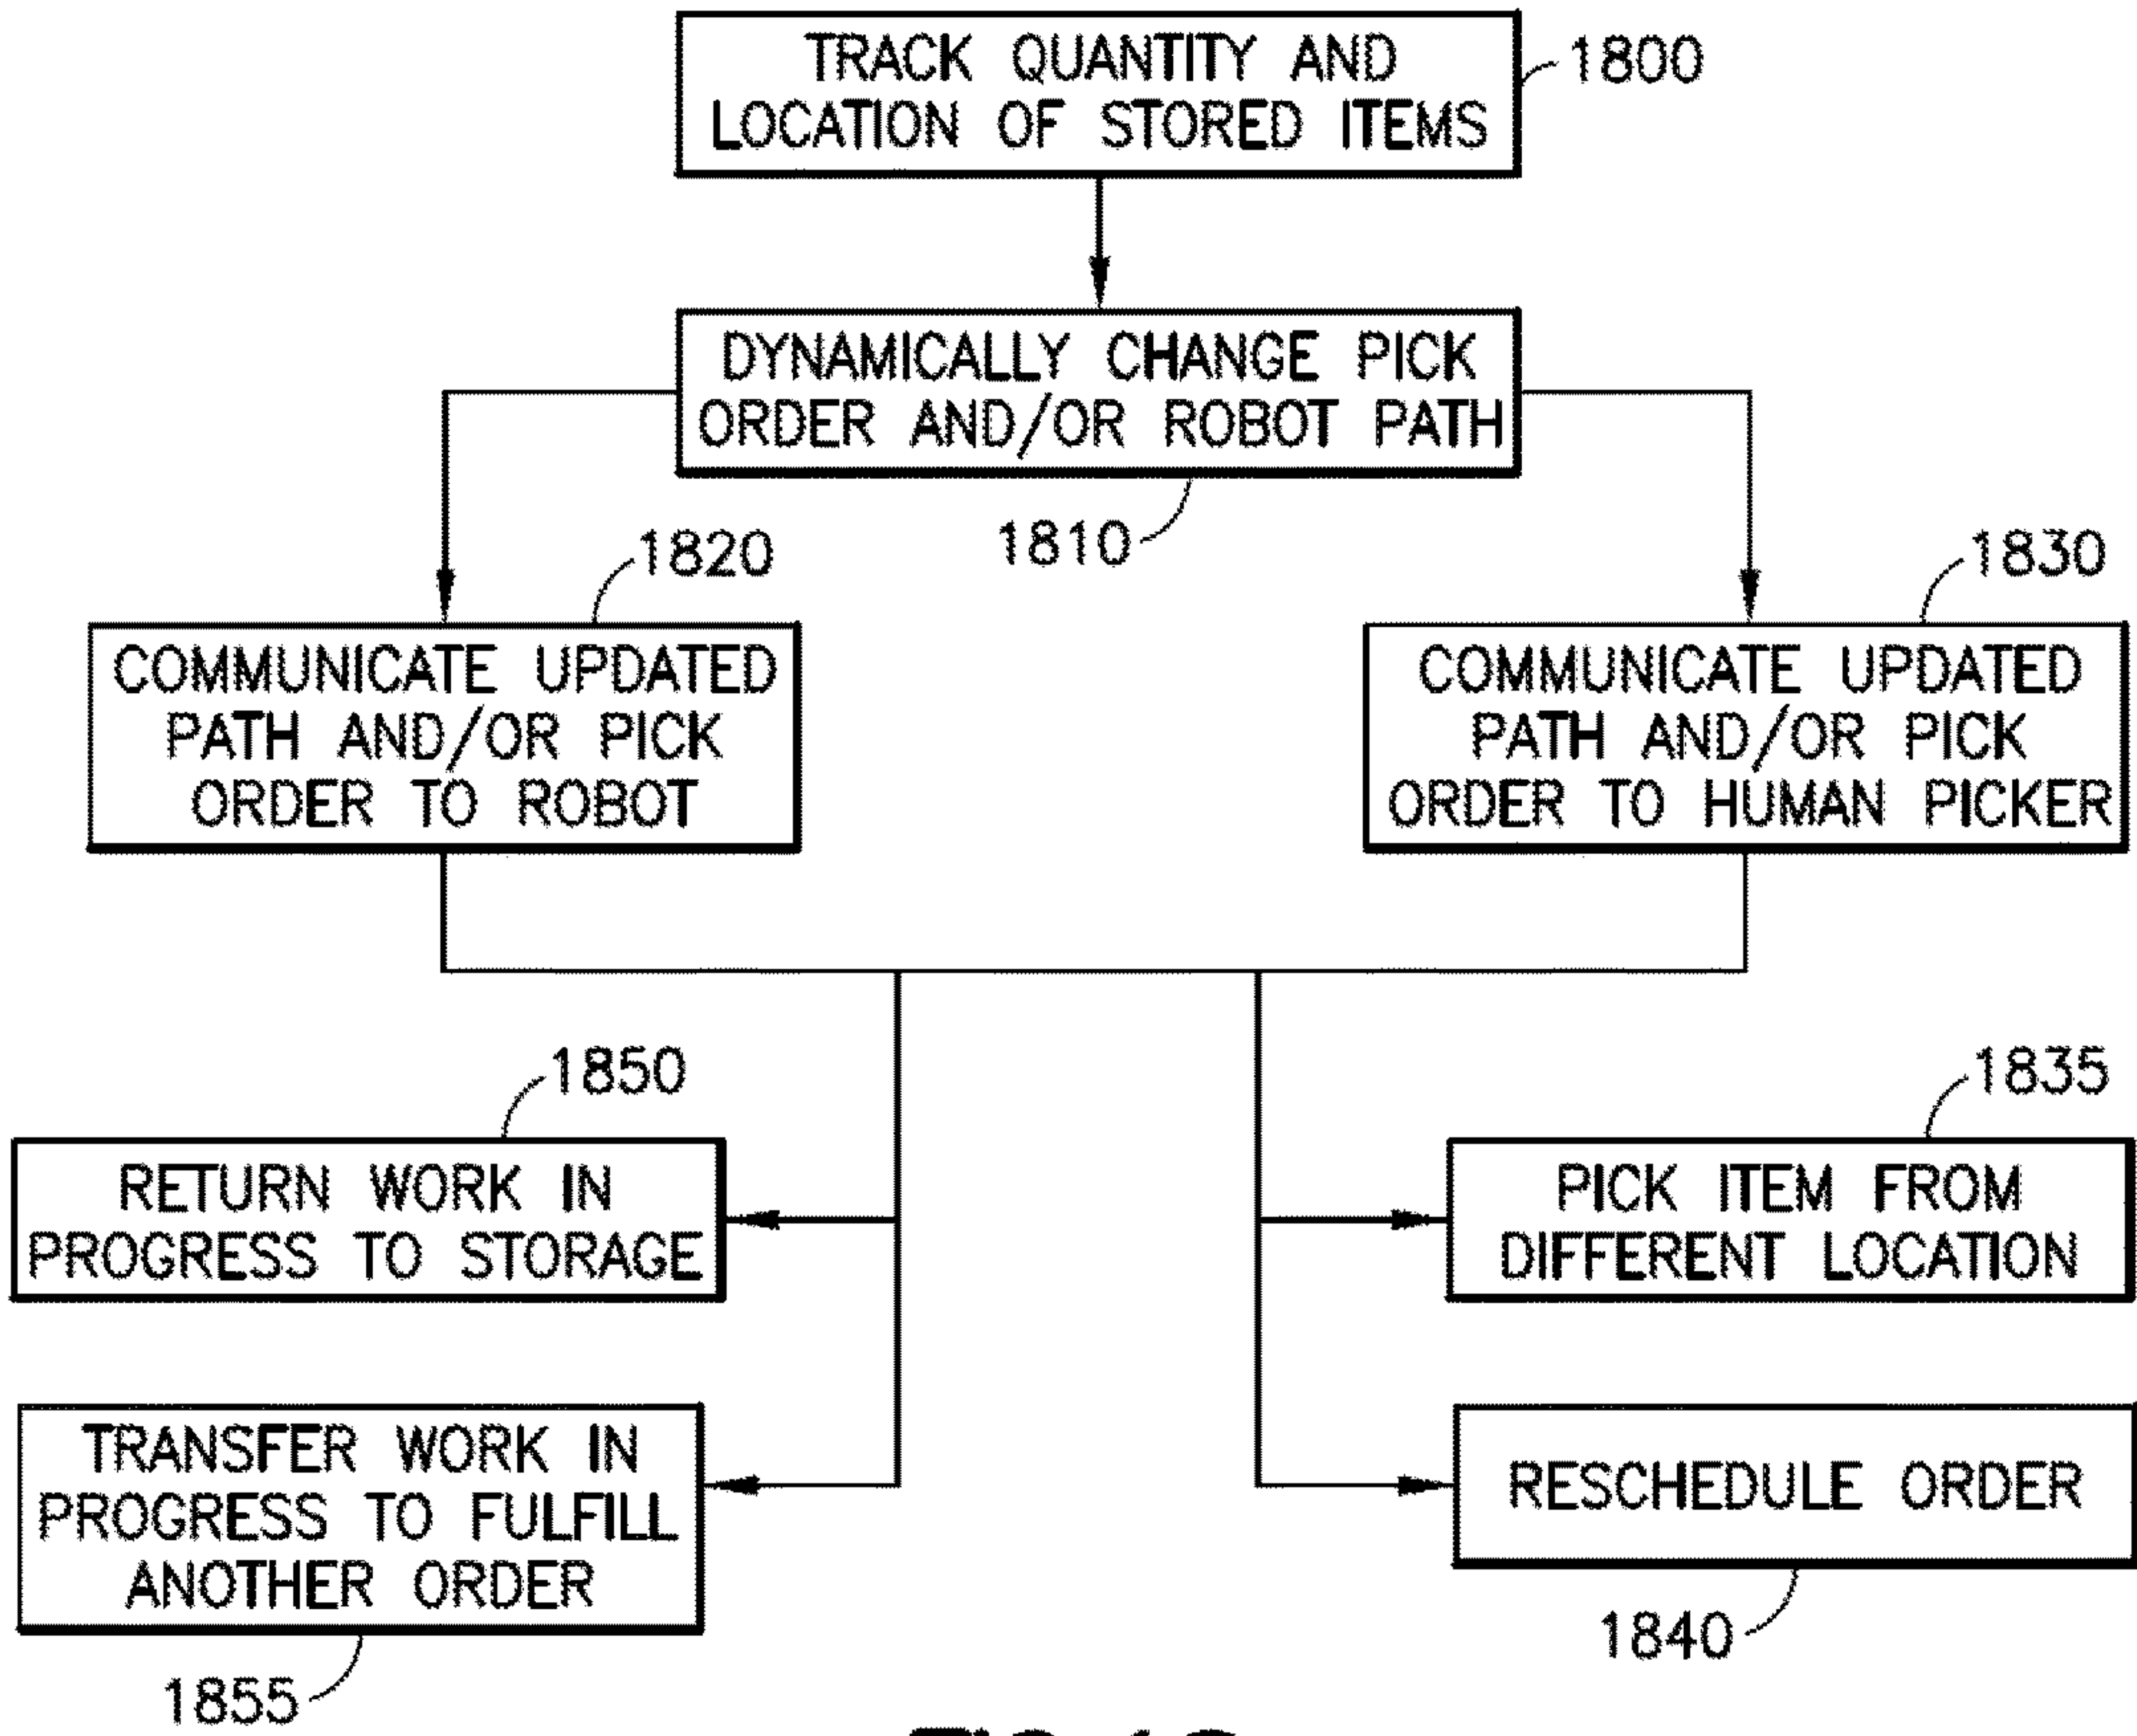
TRACK QUANTITY AND LOCATION OF STORED ITEMS
1800

DYNAMICALLY CHANGE PICK ORDER AND/OR ROBOT PATH
1810

1820
COMMUNICATE UPDATED PATH AND/OR PICK ORDER TO ROBOT

1830
COMMUNICATE UPDATED PATH AND/OR PICK ORDER TO HUMAN PICKER

1850
RETURN WORK IN PROGRESS TO STORAGE

1835
PICK ITEM FROM DIFFERENT LOCATION

TRANSFER WORK IN PROGRESS TO FULFILL ANOTHER ORDER
1855

RESCHEDULE ORDER
1840

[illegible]